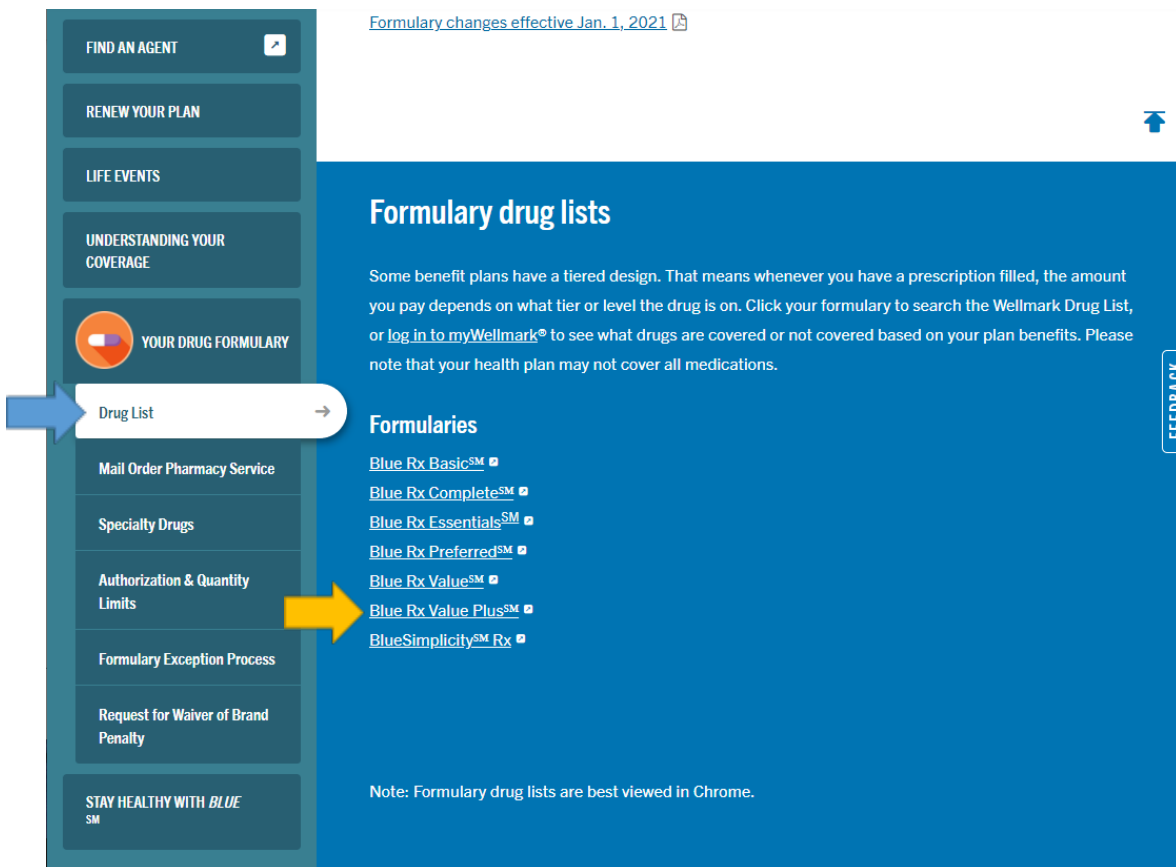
FIND AN AGENT

RENEW YOUR PLAN

LIFE EVENTS

UNDERSTANDING YOUR COVERAGE

YOUR DRUG FORMULARY

Drug List

Mail Order Pharmacy Service

Specialty Drugs

Authorization & Quantity Limits

Formulary Exception Process

Request for Waiver of Brand Penalty

STAY HEALTHY WITH *BLUE* SM

Formulary changes effective Jan. 1, 2021

Formulary drug lists

Some benefit plans have a tiered design. That means whenever you have a prescription filled, the amount you pay depends on what tier or level the drug is on. Click your formulary to search the Wellmark Drug List, or log in to myWellmark® to see what drugs are covered or not covered based on your plan benefits. Please note that your health plan may not cover all medications.

Formularies

Blue Rx Basic$^{SM}$

Blue Rx Complete$^{SM}$

Blue Rx Essentials$^{SM}$

Blue Rx Preferred$^{SM}$

Blue Rx Value$^{SM}$

Blue Rx Value Plus$^{SM}$

BlueSimplicity$^{SM}$ Rx

Note: Formulary drug lists are best viewed in Chrome.

FEEDBACK